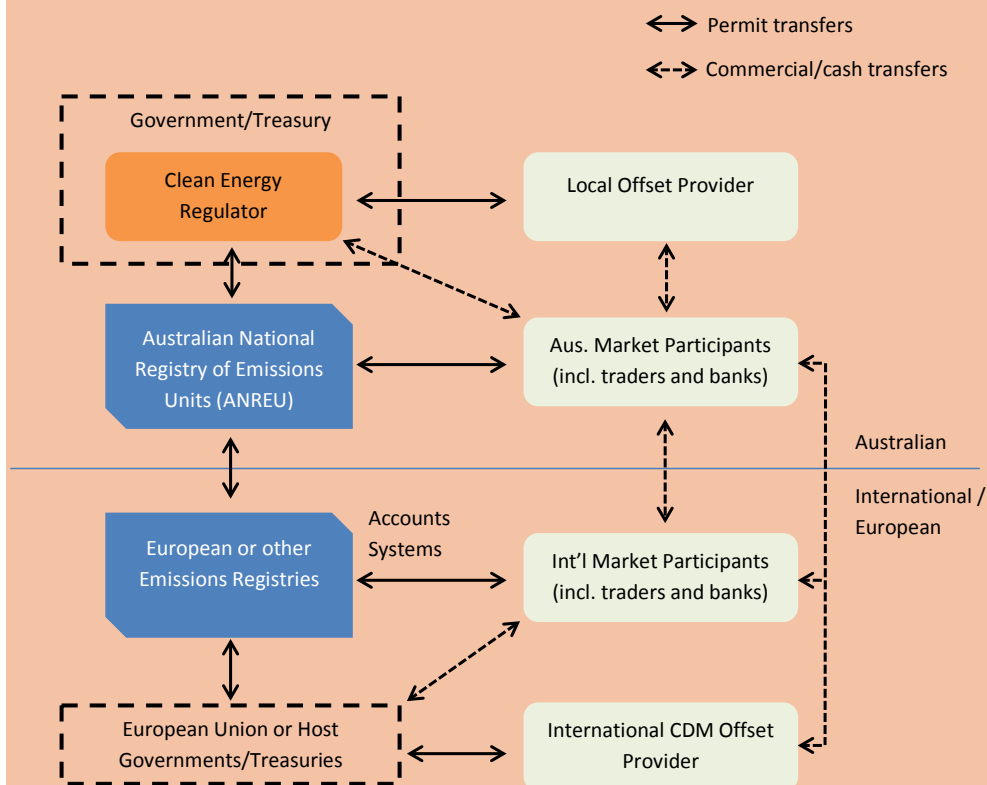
Permit transfers

Commercial/cash transfers

Government/Treasury

Clean Energy Regulator

Local Offset Provider

Australian National Registry of Emissions Units (ANREU)

Aus. Market Participants (incl. traders and banks)

Australian

International / European

European or other Emissions Registries

Accounts Systems

Int'l Market Participants (incl. traders and banks)

European Union or Host Governments/Treasuries

International CDM Offset Provider